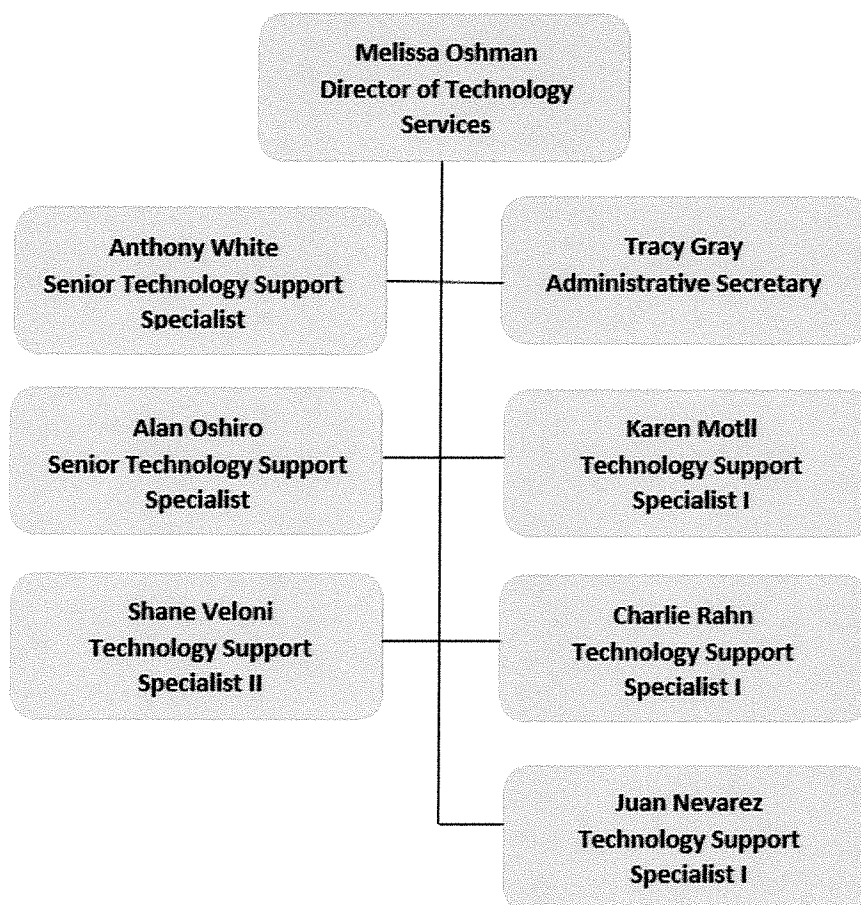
Melissa Oshman
Director of Technology Services

Anthony White
Senior Technology Support Specialist

Tracy Gray
Administrative Secretary

Alan Oshiro
Senior Technology Support Specialist

Karen Motll
Technology Support Specialist I

Shane Veloni
Technology Support Specialist II

Charlie Rahn
Technology Support Specialist I

Juan Nevarez
Technology Support Specialist I